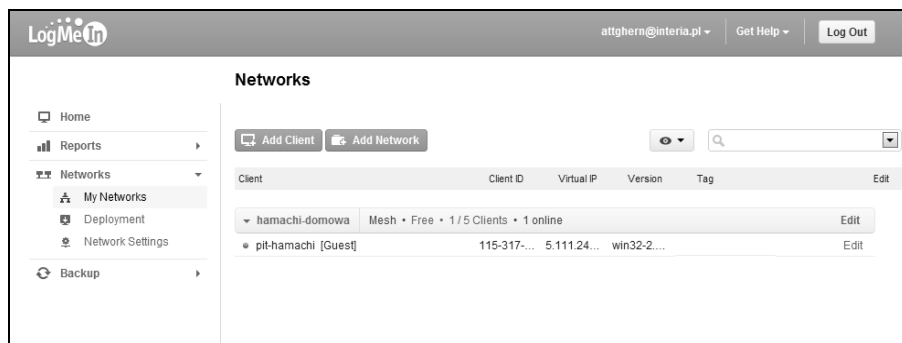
LogMeIn

attghern@interia.pl ▾ | Get Help ▾ | Log Out

Networks

Home
Reports
Networks
My Networks
Deployment
Network Settings
Backup

Add Client | Add Network

| Client | Client ID | Virtual IP | Version | Tag | Edit |
|---|---|---|---|---|---|
| hamachi-domowa | Mesh • Free • 1 / 5 Clients • 1 online | | | | Edit |
| pit-hamachi [Guest] | 115-317-... | 5.111.24... | win32-2.... | | Edit |